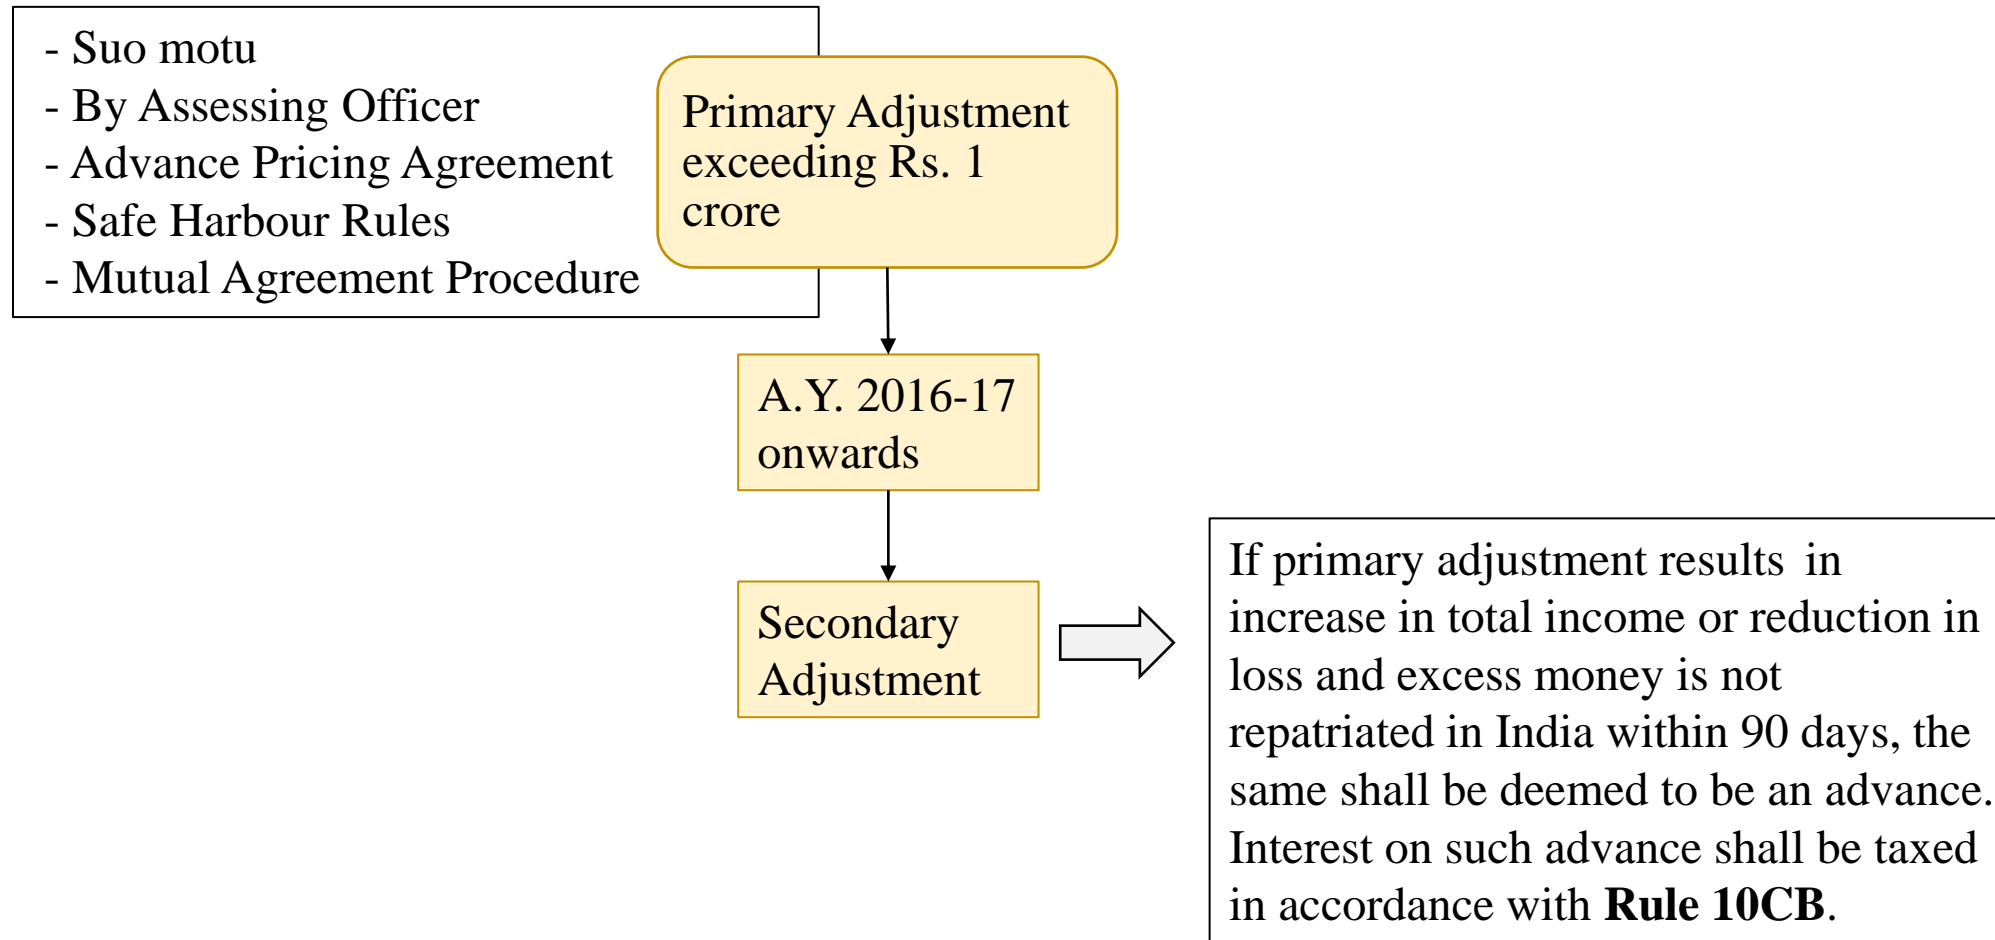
- Suo motu
- By Assessing Officer
- Advance Pricing Agreement
- Safe Harbour Rules
- Mutual Agreement Procedure

Primary Adjustment exceeding Rs. 1 crore

A.Y. 2016-17 onwards

Secondary Adjustment

If primary adjustment results in increase in total income or reduction in loss and excess money is not repatriated in India within 90 days, the same shall be deemed to be an advance. Interest on such advance shall be taxed in accordance with **Rule 10CB**.